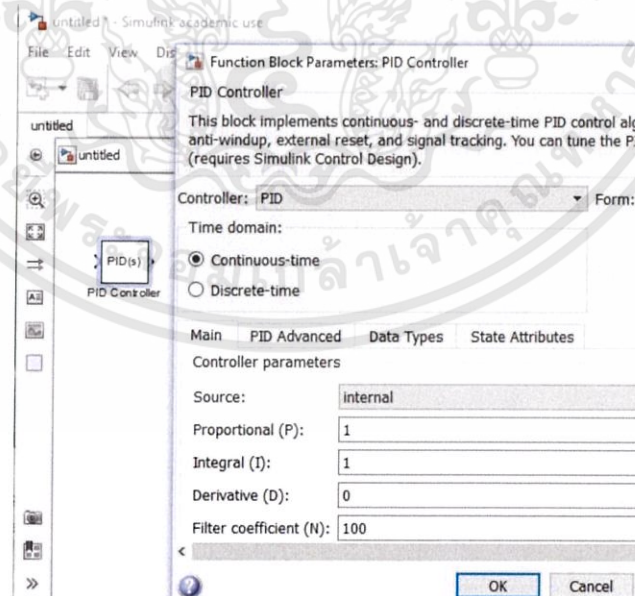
untitled * - Simulink academic use
File Edit View Dis
untitled
untitled
PID(s)
PID Controller

Function Block Parameters: PID Controller
PID Controller
This block implements continuous- and discrete-time PID control al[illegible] anti-windup, external reset, and signal tracking. You can tune the P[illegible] (requires Simulink Control Design).

Controller: PID
Form:
Time domain:
Continuous-time
Discrete-time

Main | PID Advanced | Data Types | State Attributes

Controller parameters
Source: internal
Proportional (P): 1
Integral (I): 1
Derivative (D): 0
Filter coefficient (N): 100

OK
Cancel